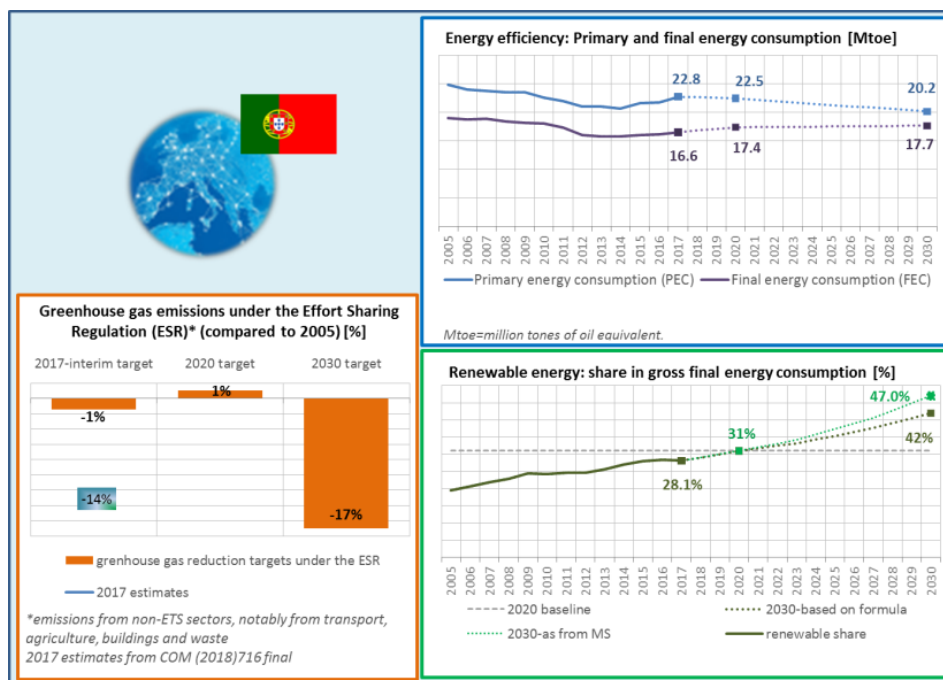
Energy efficiency: Primary and final energy consumption [Mtoe]

22.8
22.5
20.2
16.6
17.4
17.7

2005 2006 2007 2008 2009 2010 2011 2012 2013 2014 2015 2016 2017 2018 2019 2020 2021 2022 2023 2024 2025 2026 2027 2028 2029 2030

Primary energy consumption (PEC)
Final energy consumption (FEC)

Mtoe=million tones of oil equivalent.

Greenhouse gas emissions under the Effort Sharing Regulation (ESR)* (compared to 2005) [%]

2017-interim target
2020 target
2030 target

-1%
1%
-14%
-17%

grenhouse gas reduction targets under the ESR
2017 estimates

*emissions from non-ETS sectors, notably from transport, agriculture, buildings and waste
2017 estimates from COM (2018)716 final

Renewable energy: share in gross final energy consumption [%]

47.0%
31%
42%
28.1%

2005 2006 2007 2008 2009 2010 2011 2012 2013 2014 2015 2016 2017 2018 2019 2020 2021 2022 2023 2024 2025 2026 2027 2028 2029 2030

2020 baseline
2030-based on formula
2030-as from MS
renewable share